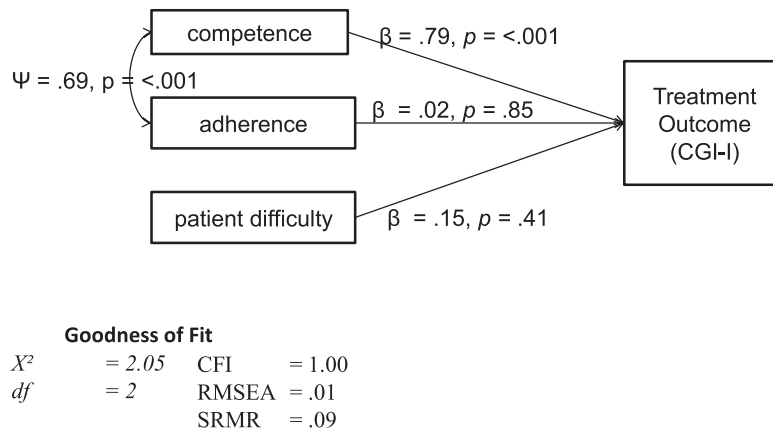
competence

$\beta$ = .79, $p$ = <.001

$\Psi$ = .69, p = <.001

adherence

$\beta$ = .02, $p$ = .85

Treatment Outcome (CGI-I)

patient difficulty

$\beta$ = .15, $p$ = .41

**Goodness of Fit**

| | | | |
|---|---|---|---|
| $X^2$ | = 2.05 | CFI | = 1.00 |
| $df$ | = 2 | RMSEA | = .01 |
| | | SRMR | = .09 |